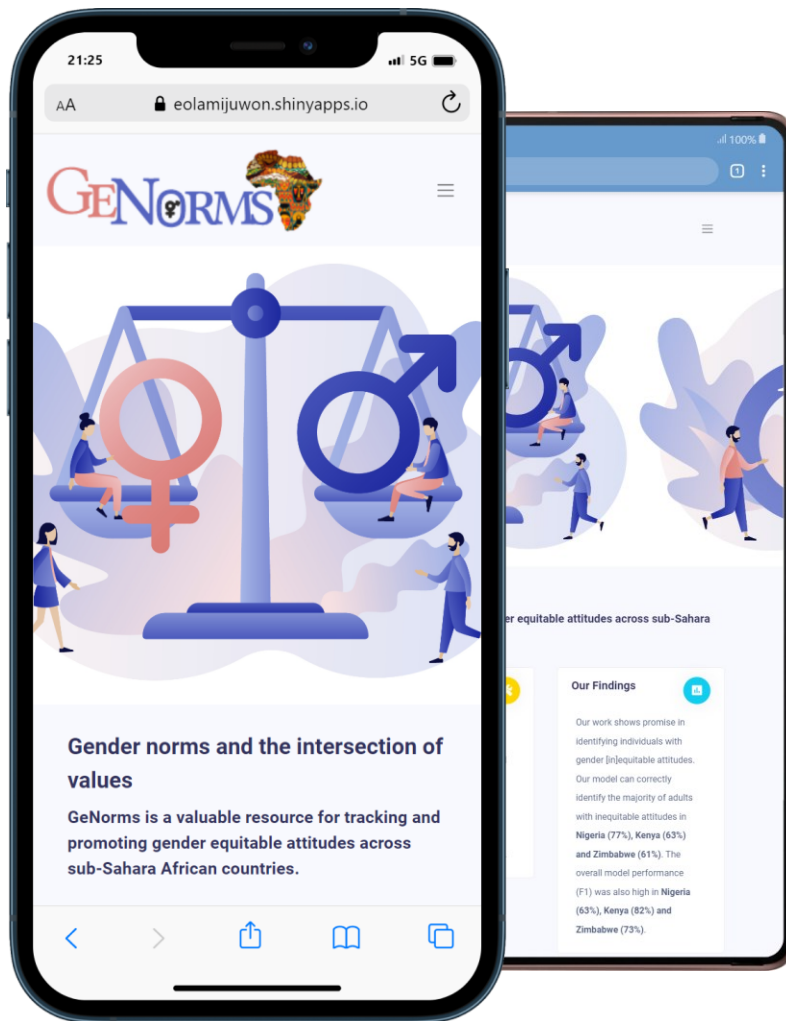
21:25 5G

AA eolamijuwon.shinyapps.io

GeNorms

Gender norms and the intersection of values

GeNorms is a valuable resource for tracking and promoting gender equitable attitudes across sub-Sahara African countries.

100%

1

er equitable attitudes across sub-Sahara

Our Findings

Our work shows promise in identifying individuals with gender [in]equitable attitudes. Our model can correctly identify the majority of adults with inequitable attitudes in Nigeria (77%), Kenya (63%) and Zimbabwe (61%). The overall model performance (F1) was also high in Nigeria (63%), Kenya (82%) and Zimbabwe (73%).